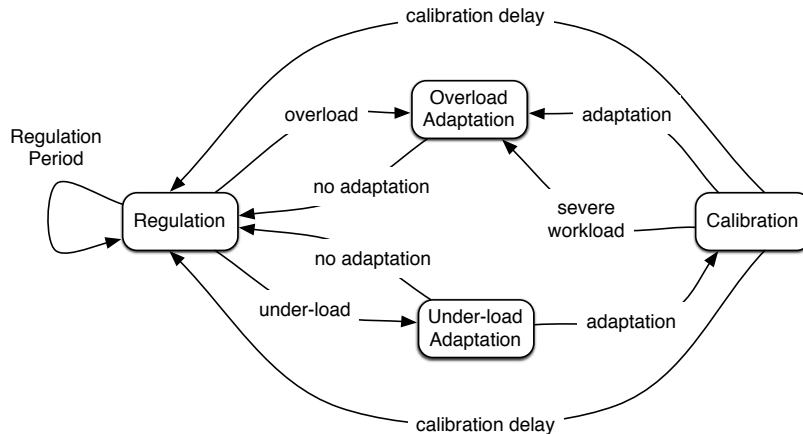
calibration delay

Regulation Period

overload

Overload Adaptation

adaptation

no adaptation

Regulation

severe workload

Calibration

no adaptation

under-load

Under-load Adaptation

adaptation

calibration delay